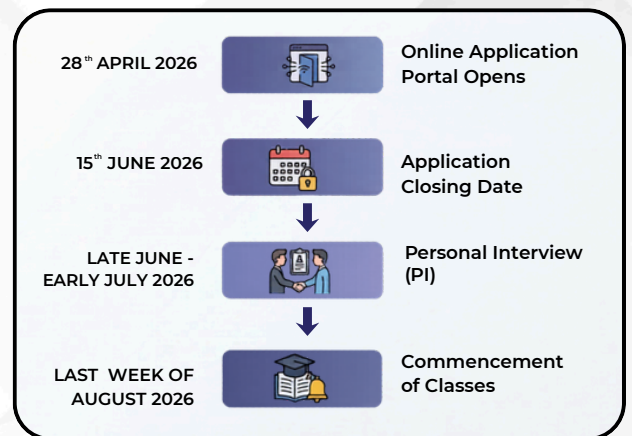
28$^{th}$ APRIL 2026

Online Application Portal Opens

15$^{th}$ JUNE 2026

Application Closing Date

LATE JUNE - EARLY JULY 2026

Personal Interview (PI)

LAST WEEK OF AUGUST 2026

Commencement of Classes